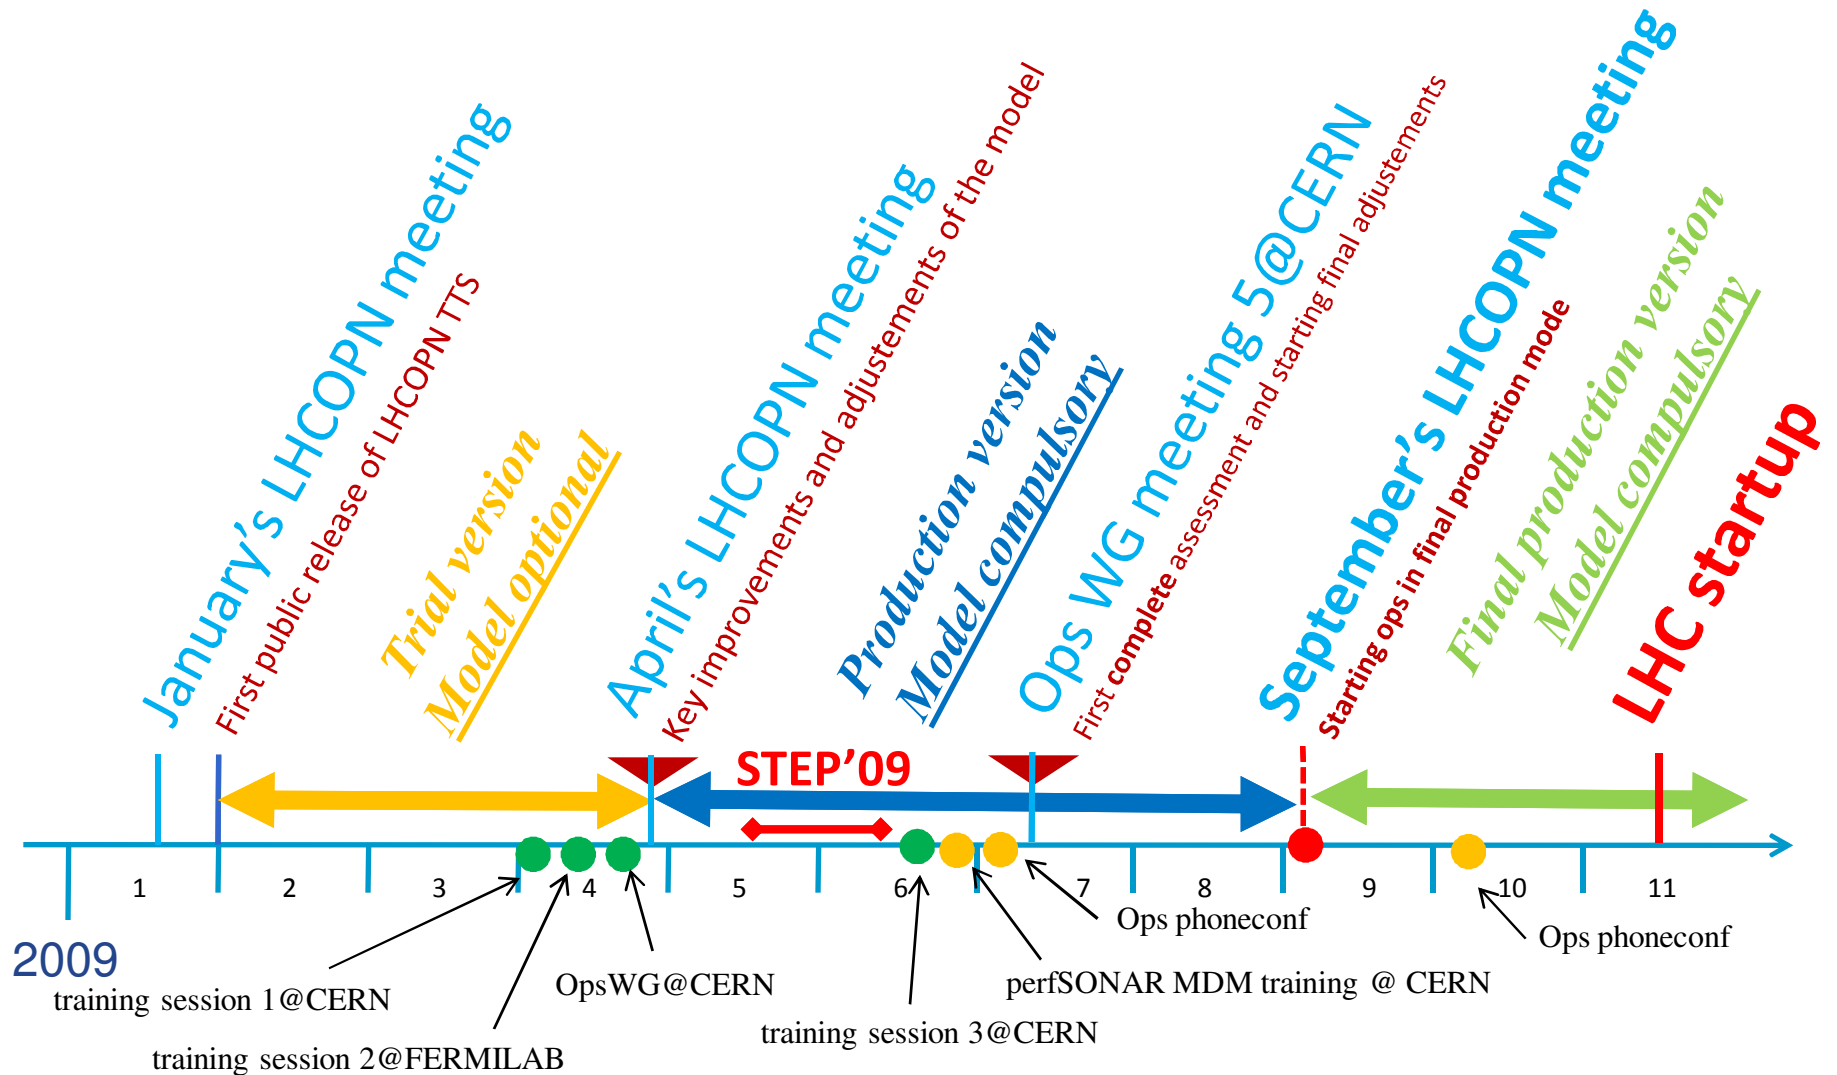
January's LHCOPN meeting
First public release of LHCOPN TTS
Trial version
Model optional
April's LHCOPN meeting
Key improvements and adjustements of the model
Production version
Model compulsory
Ops WG meeting 5@CERN
First complete assessment and starting final adjustements
September's LHCOPN meeting
Starting ops in final production mode
Final production version
Model compulsory
LHC startup

STEP'09

1
2
3
4
5
6
7
8
9
10
11

2009

training session 1@CERN
training session 2@FERMILAB
OpsWG@CERN
training session 3@CERN
perfSONAR MDM training @ CERN
Ops phoneconf
Ops phoneconf